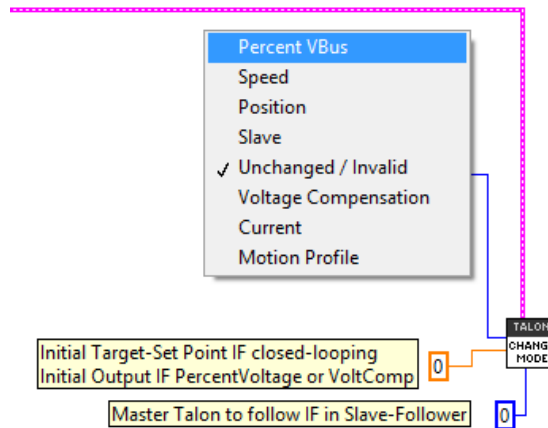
Percent VBus
Speed
Position
Slave
✓ Unchanged / Invalid
Voltage Compensation
Current
Motion Profile

TALON
CHANG
MODE

Initial Target-Set Point IF closed-looping
Initial Output IF PercentVoltage or VoltComp
0

Master Talon to follow IF in Slave-Follower
0